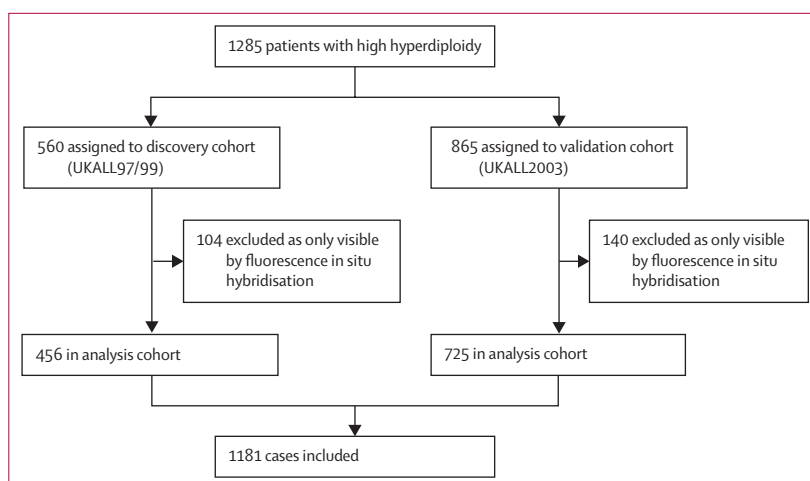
1285 patients with high hyperdiploidy

560 assigned to discovery cohort (UKALL97/99)

104 excluded as only visible by fluorescence in situ hybridisation

456 in analysis cohort

865 assigned to validation cohort (UKALL2003)

140 excluded as only visible by fluorescence in situ hybridisation

725 in analysis cohort

1181 cases included